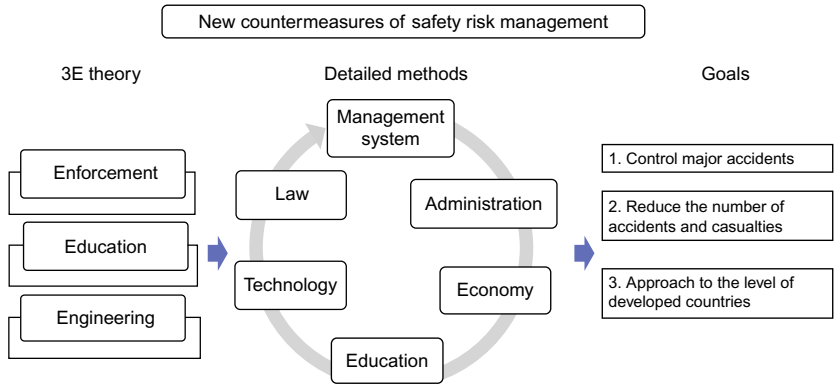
New countermeasures of safety risk management

3E theory

Enforcement

Education

Engineering

Detailed methods

Management system

Law

Administration

Technology

Economy

Education

Goals

1. Control major accidents

2. Reduce the number of accidents and casualties

3. Approach to the level of developed countries